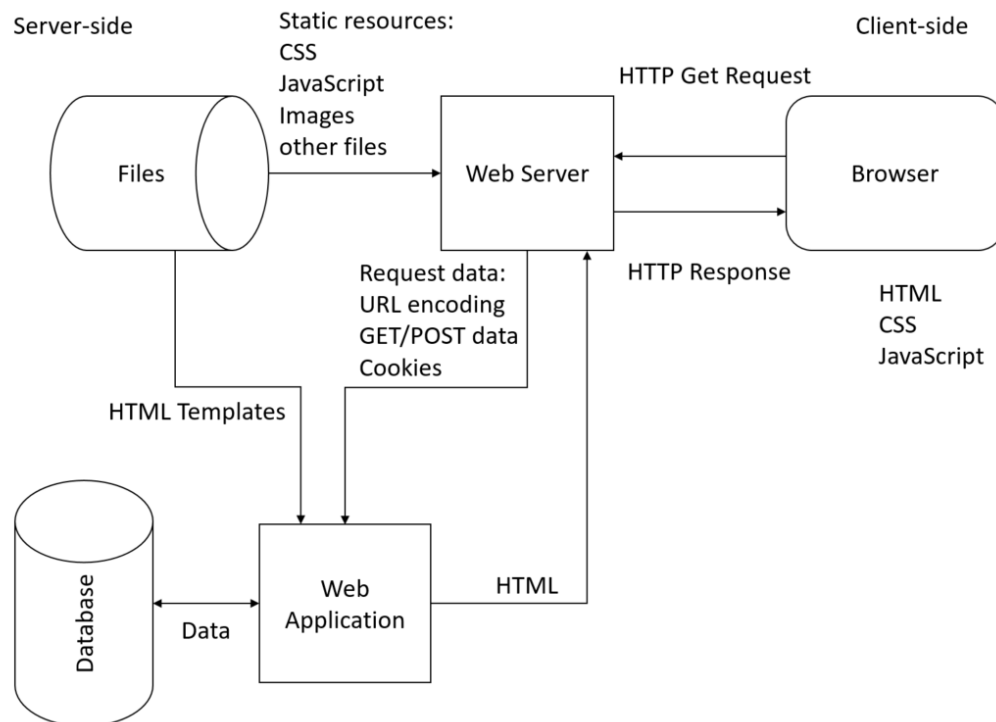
Server-side

Static resources:
CSS
JavaScript
Images
other files

Client-side

HTTP Get Request

Files

Web Server

Browser

Request data:
URL encoding
GET/POST data
Cookies

HTTP Response

HTML
CSS
JavaScript

HTML Templates

Database

Data

Web Application

HTML